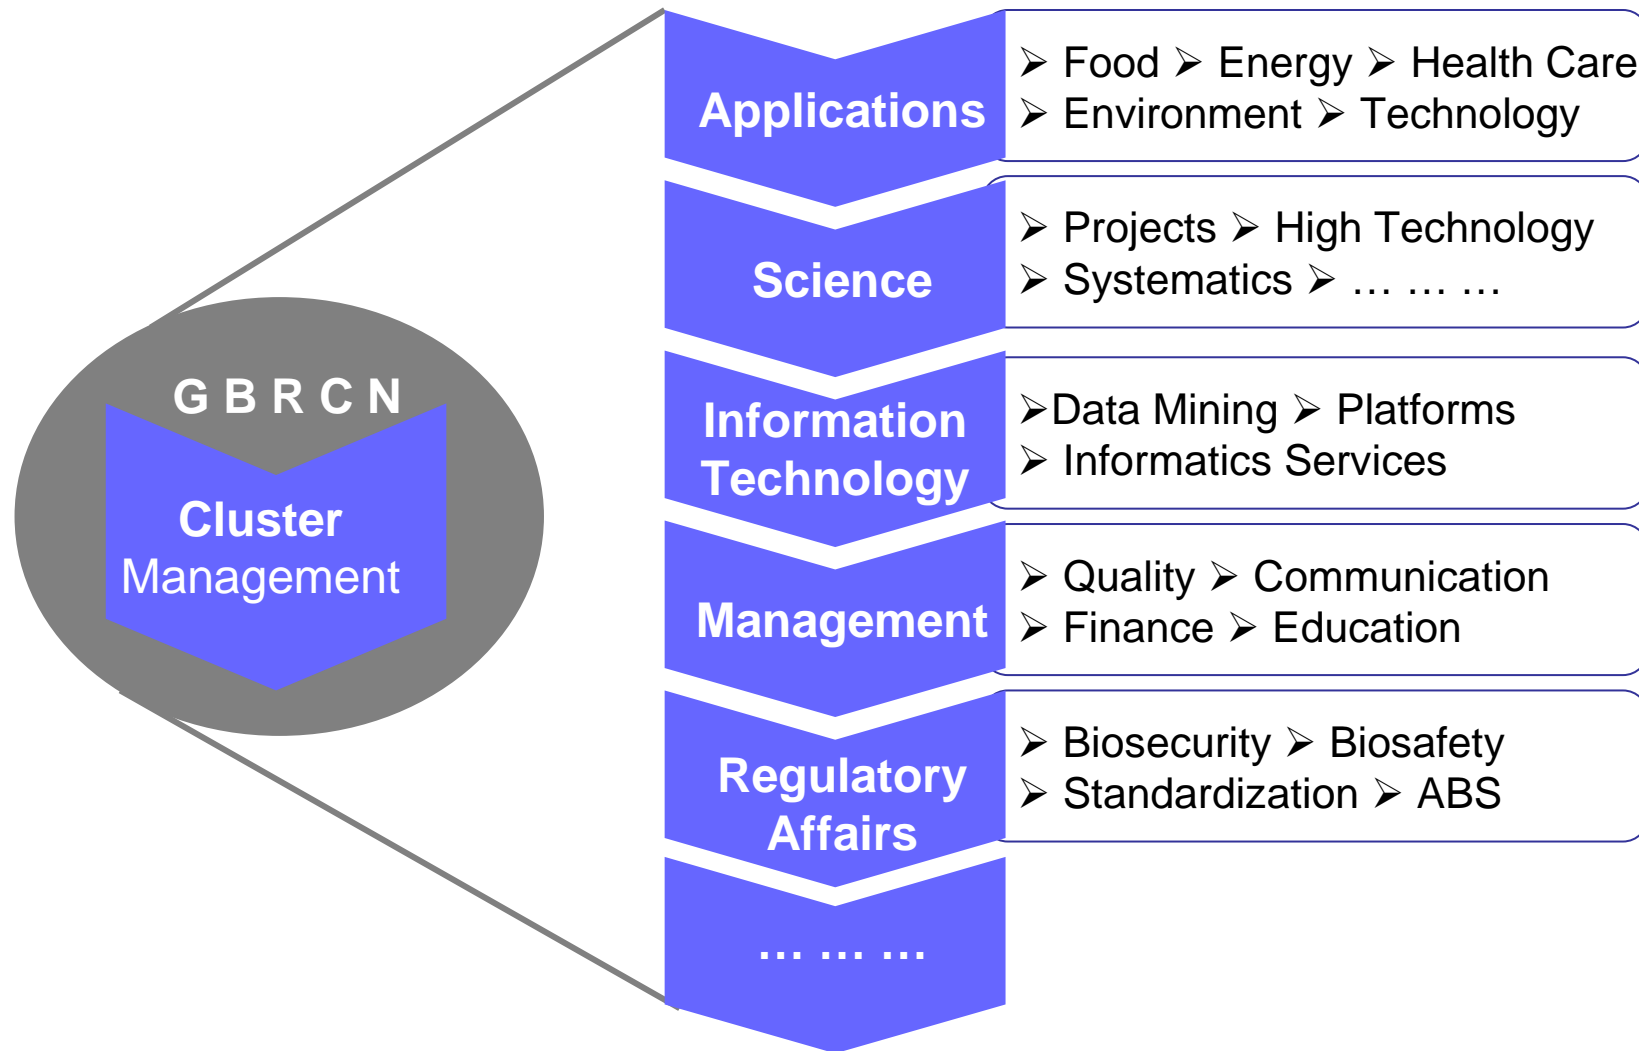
G B R C N

Cluster Management

Applications

➢ Food ➢ Energy ➢ Health Care
➢ Environment ➢ Technology

Science

➢ Projects ➢ High Technology
➢ Systematics ➢ … … …

Information Technology

➢Data Mining ➢ Platforms
➢ Informatics Services

Management

➢ Quality ➢ Communication
➢ Finance ➢ Education

Regulatory Affairs

➢ Biosecurity ➢ Biosafety
➢ Standardization ➢ ABS

… … …